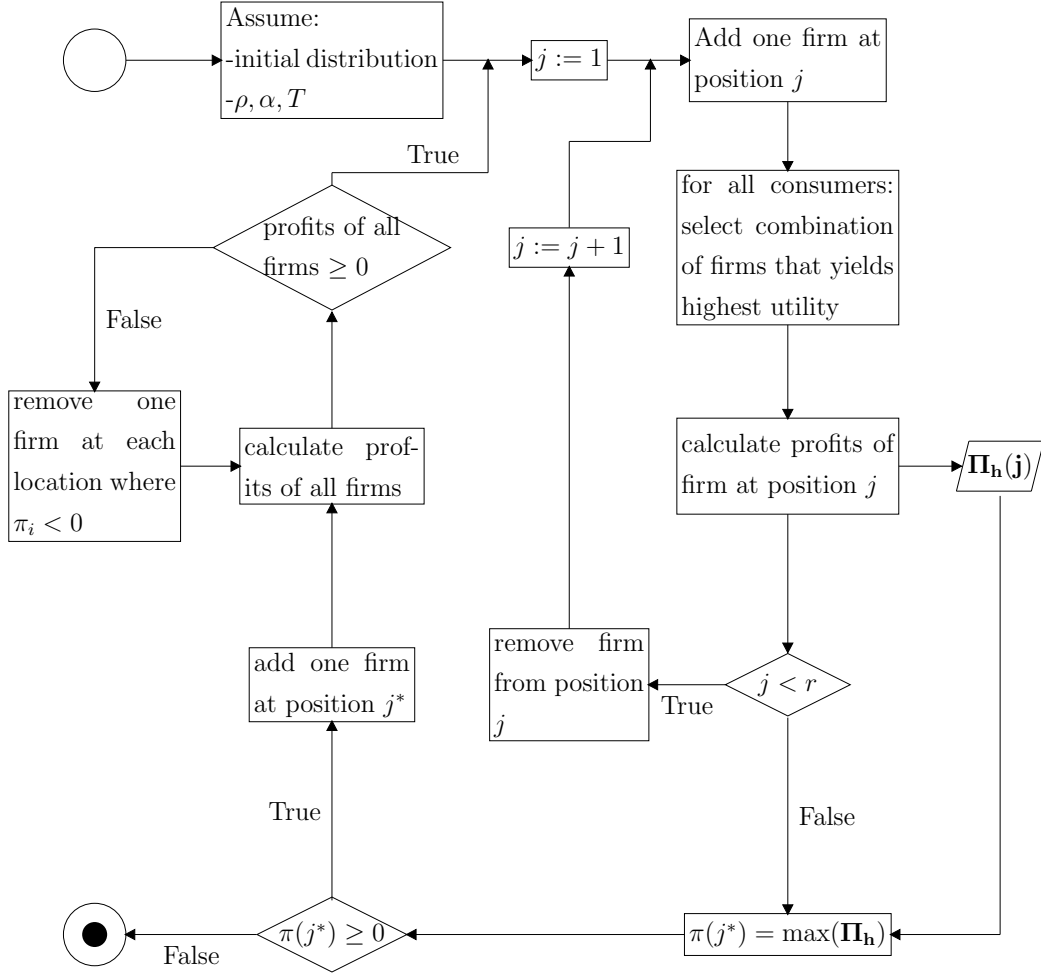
Assume:
-initial distribution
-$\rho, \alpha, T$

$j := 1$

Add one firm at position $j$

for all consumers: select combination of firms that yields highest utility

calculate profits of firm at position $j$

$\mathbf{\Pi_h(j)}$

$j < r$

True

remove firm from position $j$

$j := j + 1$

False

$\pi(j^*) = \max(\mathbf{\Pi_h})$

$\pi(j^*) \geq 0$

False

True

add one firm at position $j^*$

calculate profits of all firms

profits of all firms $\geq 0$

True

False

remove one firm at each location where $\pi_i < 0$